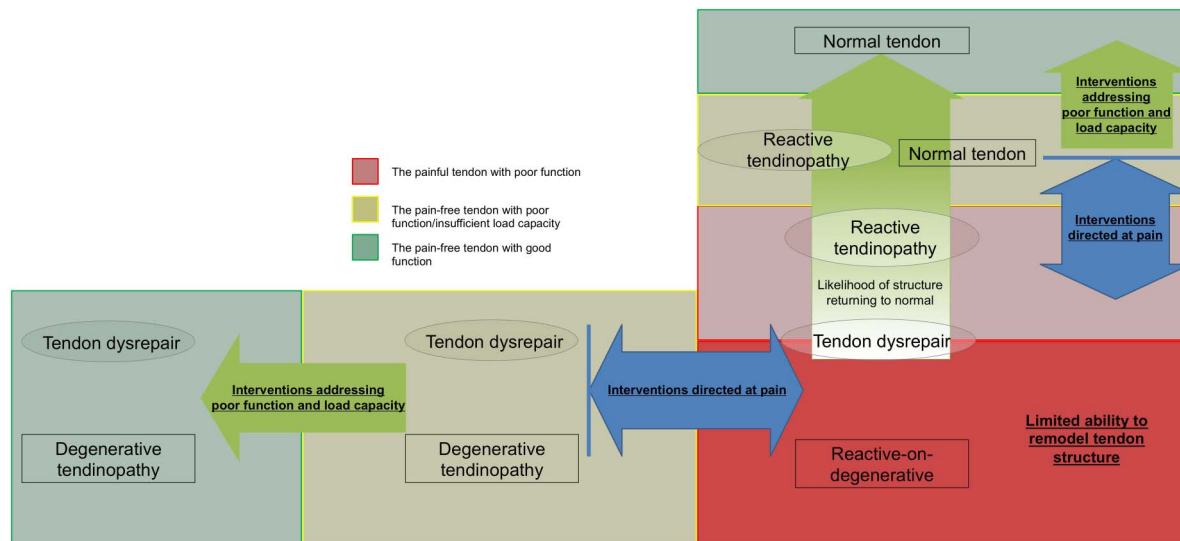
Normal tendon

Interventions addressing poor function and load capacity

Reactive tendinopathy

Normal tendon

The painful tendon with poor function

The pain-free tendon with poor function/insufficient load capacity

The pain-free tendon with good function

Reactive tendinopathy

Interventions directed at pain

Likelihood of structure returning to normal

Tendon dysrepair

Tendon dysrepair

Tendon dysrepair

Interventions addressing poor function and load capacity

Interventions directed at pain

Degenerative tendinopathy

Degenerative tendinopathy

Reactive-on-degenerative

Limited ability to remodel tendon structure